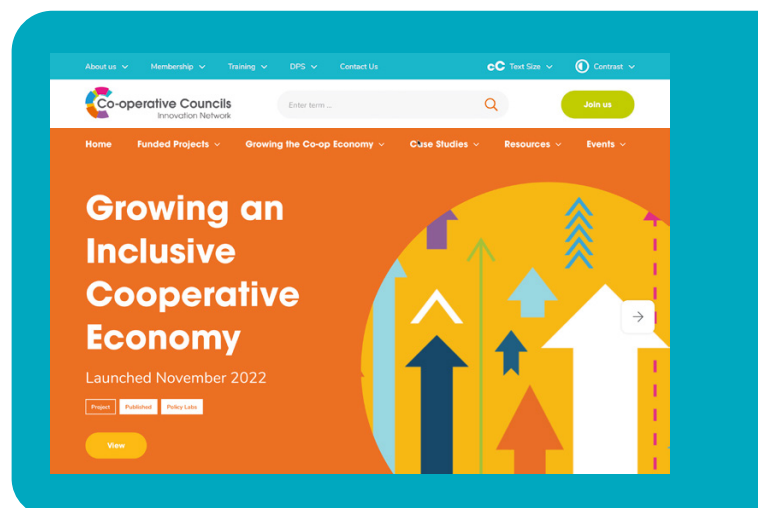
About us Membership Training DPS Contact Us

cC Text Size Contrast

Co-operative Councils
Innovation Network

Enter term ...

Join us

Home Funded Projects Growing the Co-op Economy Case Studies Resources Events

Growing an Inclusive Cooperative Economy

Launched November 2022

Project Published Policy Labs

View